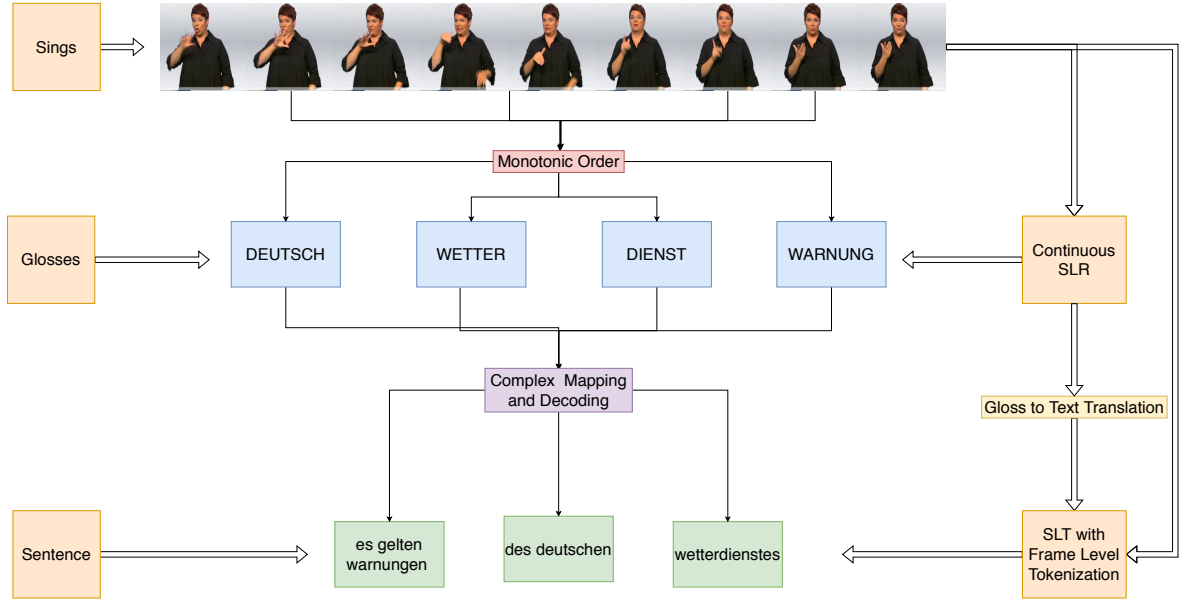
Sings

Monotonic Order

Glosses

DEUTSCH

WETTER

DIENST

WARNUNG

Continuous SLR

Complex Mapping and Decoding

Gloss to Text Translation

Sentence

es gelten warnungen

des deutschen

wetterdienstes

SLT with Frame Level Tokenization